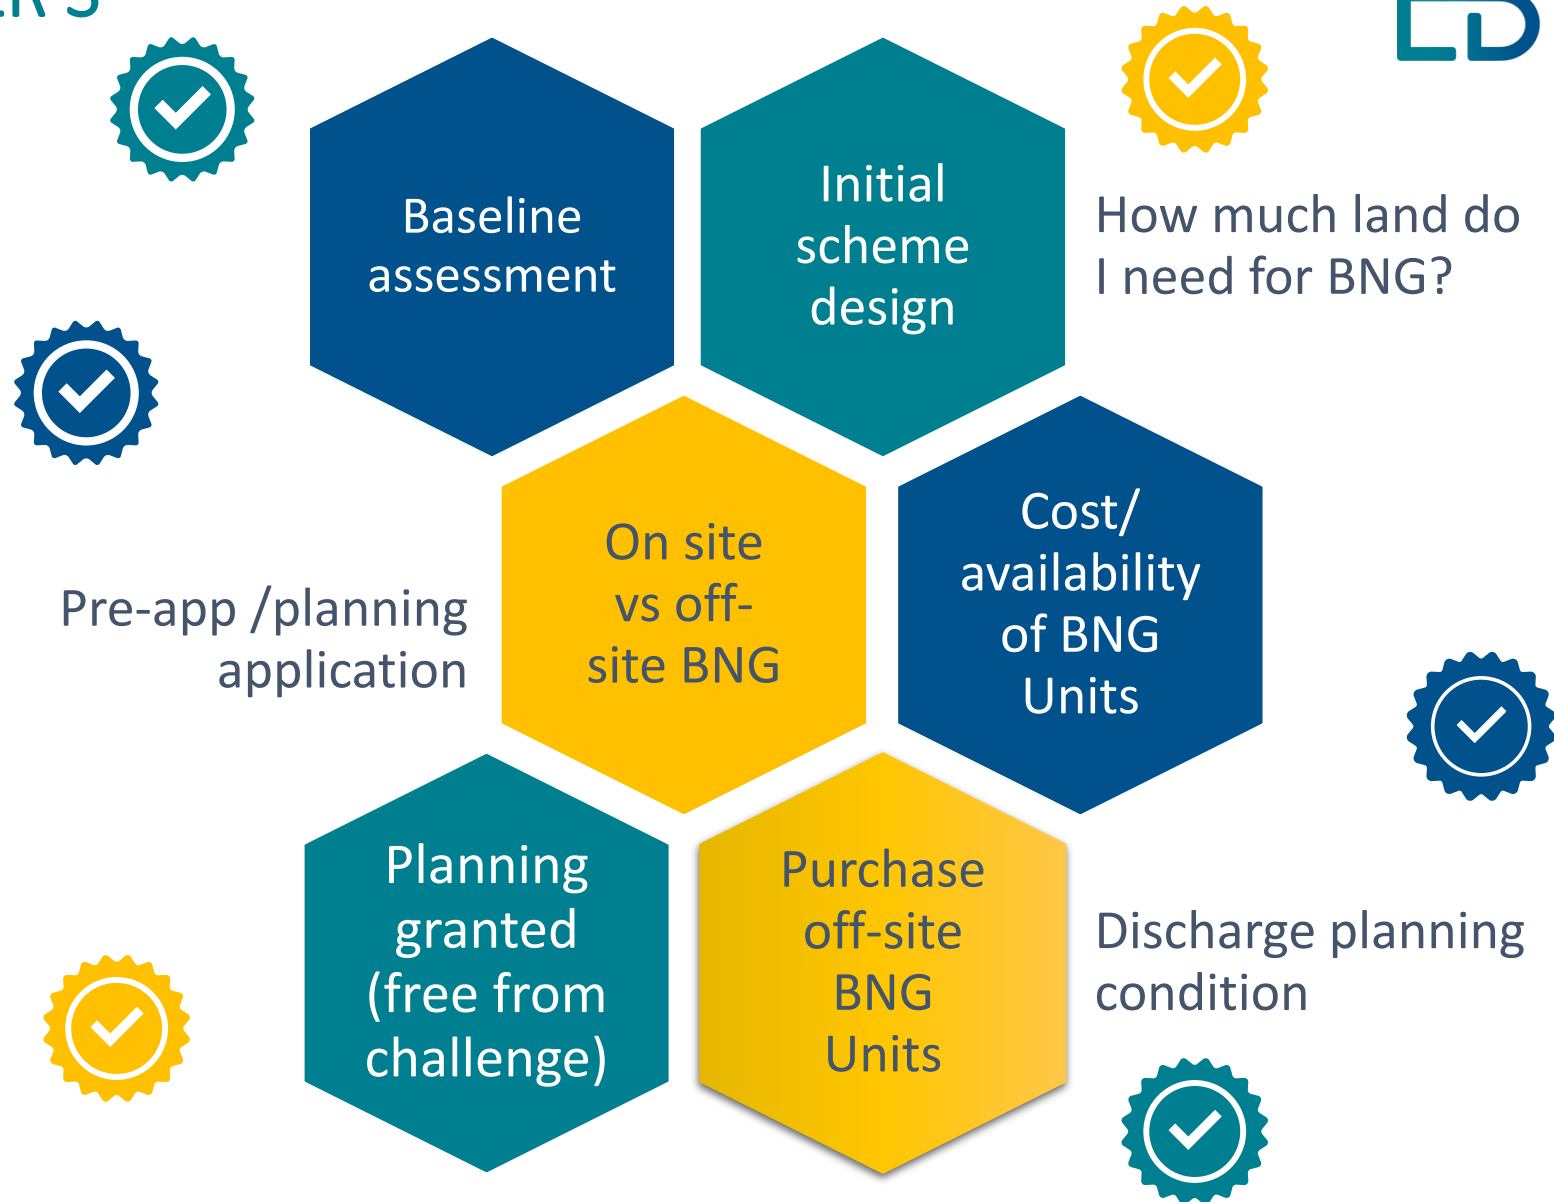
Baseline assessment

Initial scheme design

How much land do I need for BNG?

Pre-app /planning application

On site vs off-site BNG

Cost/ availability of BNG Units

Planning granted (free from challenge)

Purchase off-site BNG Units

Discharge planning condition